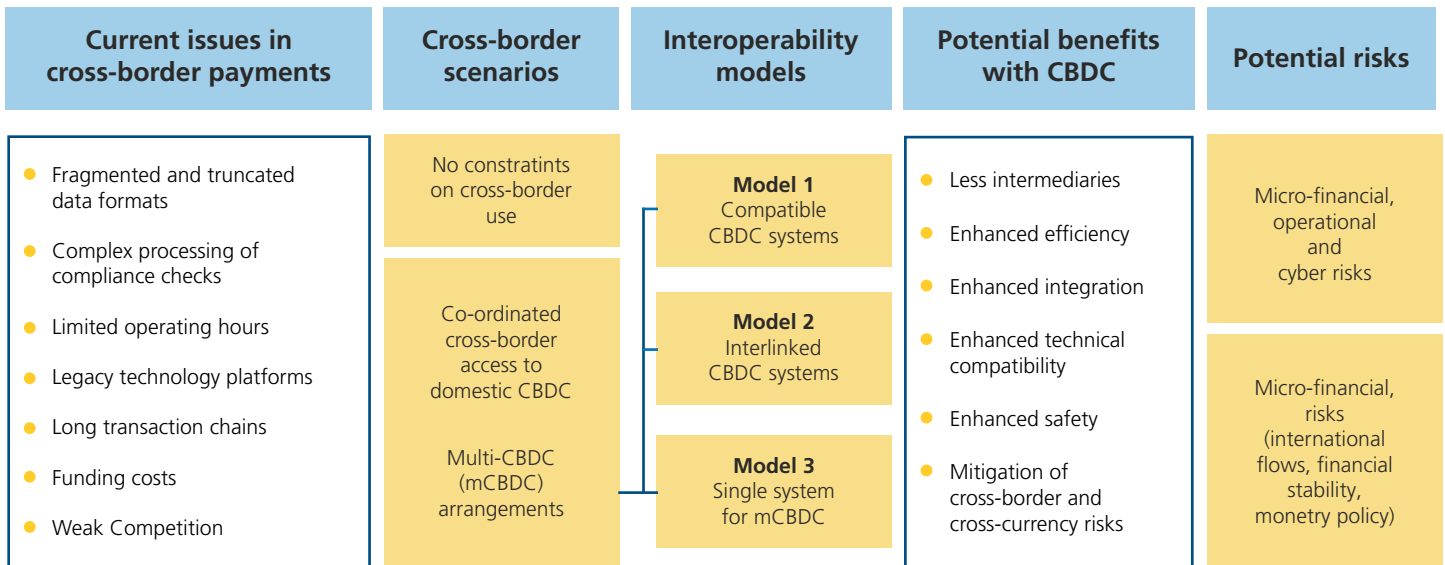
Current issues in cross-border payments

Cross-border scenarios

Interoperability models

Potential benefits with CBDC

Potential risks

- Fragmented and truncated data formats
- Complex processing of compliance checks
- Limited operating hours
- Legacy technology platforms
- Long transaction chains
- Funding costs
- Weak Competition

No constratints on cross-border use

Co-ordinated cross-border access to domestic CBDC

Multi-CBDC (mCBDC) arrangements

Model 1
Compatible CBDC systems

Model 2
Interlinked CBDC systems

Model 3
Single system for mCBDC

- Less intermediaries
- Enhanced efficiency
- Enhanced integration
- Enhanced technical compatibility
- Enhanced safety
- Mitigation of cross-border and cross-currency risks

Micro-financial, operational and cyber risks

Micro-financial, risks (international flows, financial stability, monetry policy)